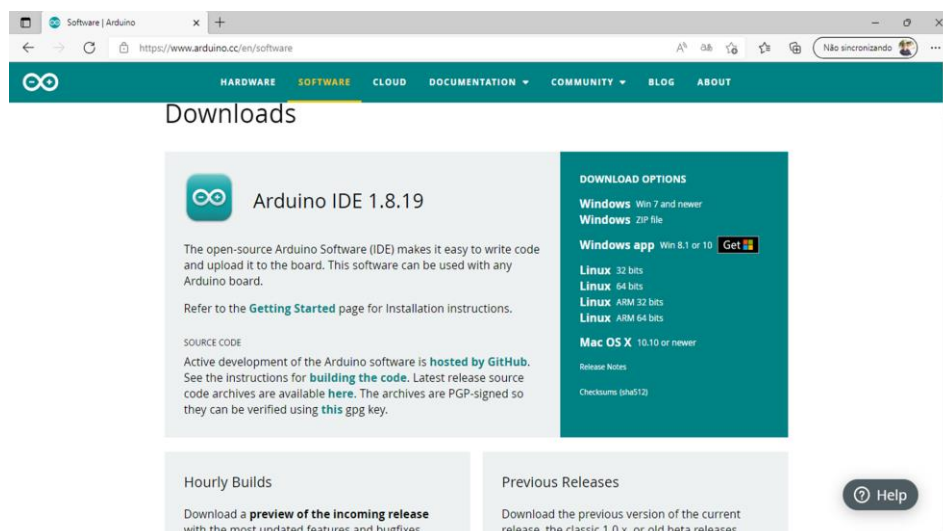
Software | Arduino ×

https://www.arduino.cc/en/software

Não sincronizando

HARDWARE SOFTWARE CLOUD DOCUMENTATION COMMUNITY BLOG ABOUT

Downloads

Arduino IDE 1.8.19

The open-source Arduino Software (IDE) makes it easy to write code and upload it to the board. This software can be used with any Arduino board.

Refer to the Getting Started page for Installation instructions.

SOURCE CODE

Active development of the Arduino software is hosted by GitHub. See the instructions for building the code. Latest release source code archives are available here. The archives are PGP-signed so they can be verified using this gpg key.

DOWNLOAD OPTIONS

Windows Win 7 and newer
Windows ZIP file

Windows app Win 8.1 or 10 Get

Linux 32 bits
Linux 64 bits
Linux ARM 32 bits
Linux ARM 64 bits

Mac OS X 10.10 or newer

Release Notes

Checksums (sha512)

Hourly Builds

Download a preview of the incoming release with the most updated features and bugfixes

Previous Releases

Download the previous version of the current release, the classic 1.0.x, or old beta releases

Help